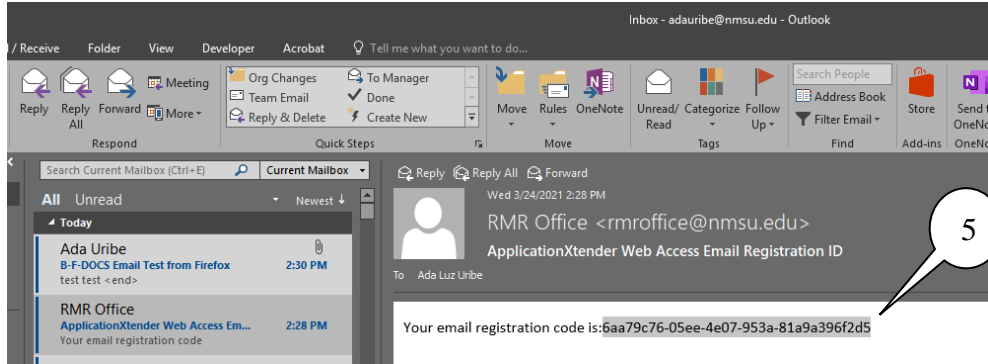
Inbox - adauribe@nmsu.edu - Outlook

/ Receive Folder View Developer Acrobat Tell me what you want to do...

Reply Reply All Forward Meeting More
Respond

Org Changes Team Email Reply & Delete To Manager Done Create New
Quick Steps

Move Rules OneNote
Move

Unread/ Read Categorize Follow Up
Tags

Search People Address Book Filter Email
Find

Store
Add-ins

Send to OneNote
OneNo

Search Current Mailbox (Ctrl+E) Current Mailbox

All Unread Newest ↓

Today

Ada Uribe
B-F-DOCS Email Test from Firefox 2:30 PM
test test <end>

RMR Office
ApplicationXtender Web Access Em... 2:28 PM
Your email registration code

Reply Reply All Forward

Wed 3/24/2021 2:28 PM
RMR Office <rmroffice@nmsu.edu>
ApplicationXtender Web Access Email Registration ID

To Ada Luz Uribe

5

Your email registration code is:6aa79c76-05ee-4e07-953a-81a9a396f2d5